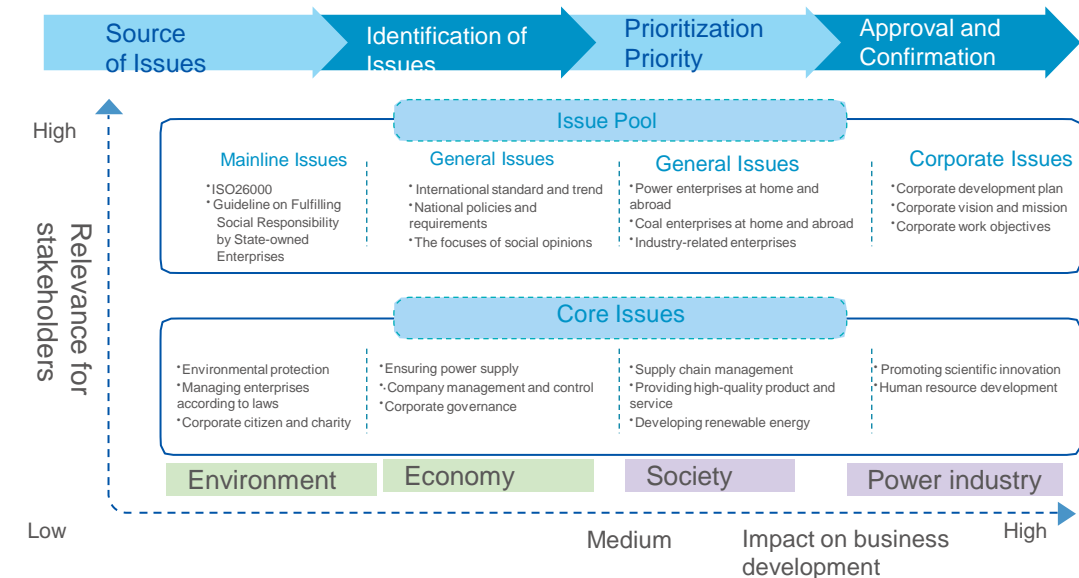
Source of Issues

Identification of Issues

Prioritization Priority

Approval and Confirmation

High

Relevance for stakeholders

Issue Pool

Mainline Issues
• ISO26000
• Guideline on Fulfilling Social Responsibility by State-owned Enterprises

General Issues
• International standard and trend
• National policies and requirements
• The focuses of social opinions

General Issues
• Power enterprises at home and abroad
• Coal enterprises at home and abroad
• Industry-related enterprises

Corporate Issues
• Corporate development plan
• Corporate vision and mission
• Corporate work objectives

Core Issues

• Environmental protection
• Managing enterprises according to laws
• Corporate citizen and charity

• Ensuring power supply
• Company management and control
• Corporate governance

• Supply chain management
• Providing high-quality product and service
• Developing renewable energy

• Promoting scientific innovation
• Human resource development

Environment

Economy

Society

Power industry

Low

Medium

Impact on business development

High